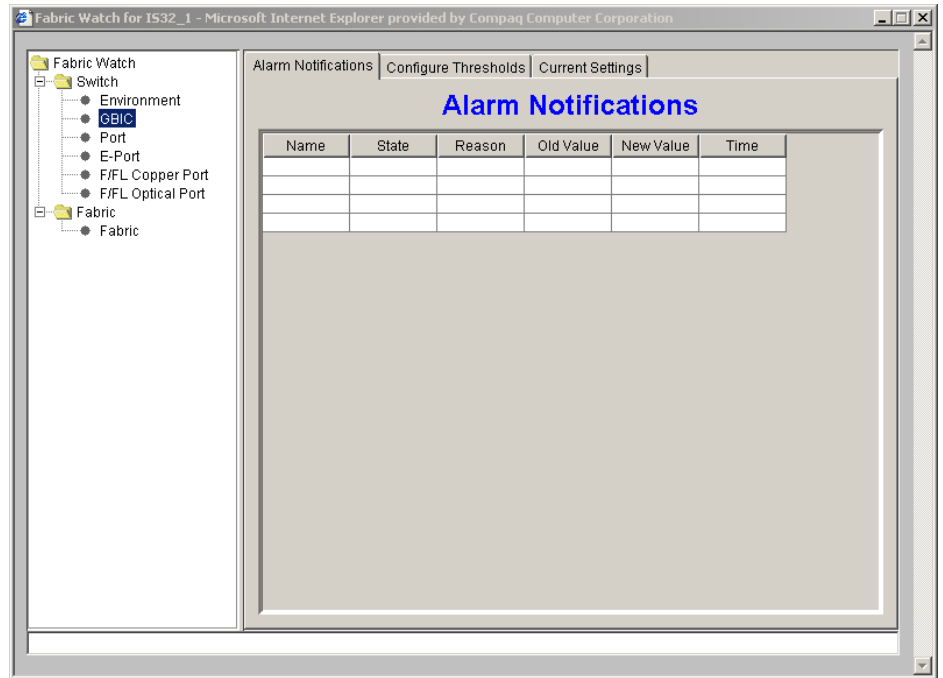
Fabric Watch for IS32_1 - Microsoft Internet Explorer provided by Compaq Computer Corporation

Fabric Watch
Switch
Environment
GBIC
Port
E-Port
F/FL Copper Port
F/FL Optical Port
Fabric
Fabric

Alarm Notifications | Configure Thresholds | Current Settings

Alarm Notifications

| Name | State | Reason | Old Value | New Value | Time |
|---|---|---|---|---|---|
| | | | | | |
| | | | | | |
| | | | | | |
| | | | | | |